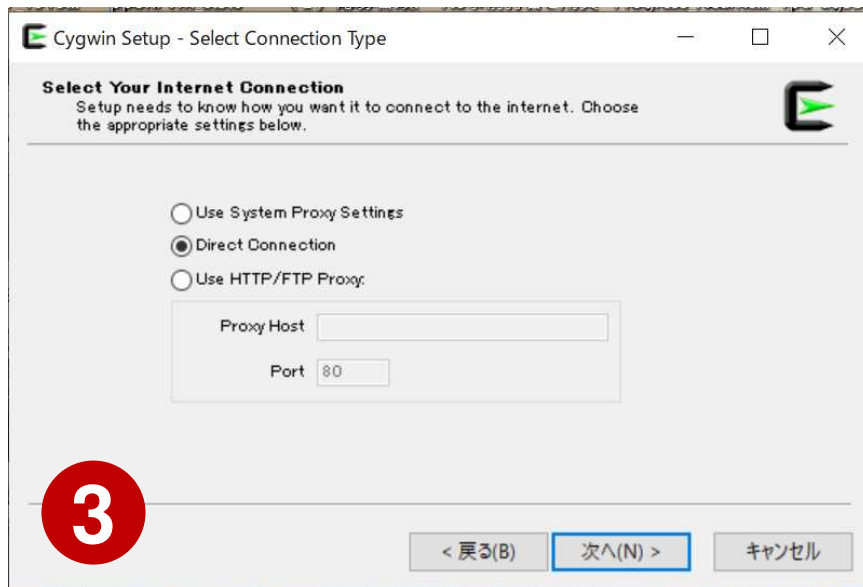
Cygwin Setup - Select Connection Type

Select Your Internet Connection
Setup needs to know how you want it to connect to the internet. Choose the appropriate settings below.

Use System Proxy Settings
Direct Connection
Use HTTP/FTP Proxy:

Proxy Host

Port 80

3

< 戻る(B)
次へ(N) >
キャンセル